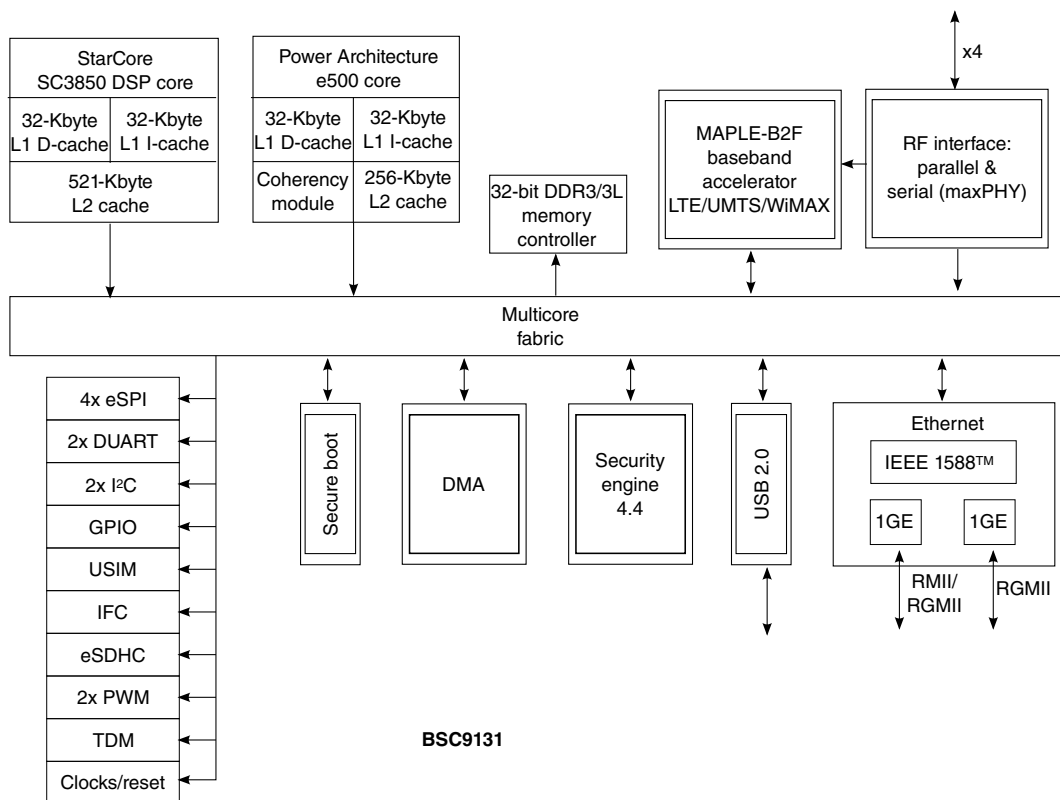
StarCore SC3850 DSP core

32-Kbyte L1 D-cache

32-Kbyte L1 I-cache

521-Kbyte L2 cache

Power Architecture e500 core

32-Kbyte L1 D-cache

32-Kbyte L1 I-cache

Coherency module

256-Kbyte L2 cache

32-bit DDR3/3L memory controller

MAPLE-B2F baseband accelerator LTE/UMTS/WiMAX

x4

RF interface: parallel & serial (maxPHY)

Multicore fabric

4x eSPI

2x DUART

2x I$^2$C

GPIO

USIM

IFC

eSDHC

2x PWM

TDM

Clocks/reset

Secure boot

DMA

Security engine 4.4

USB 2.0

Ethernet

IEEE 1588™

1GE

1GE

RMII/ RGMII

RGMII

BSC9131